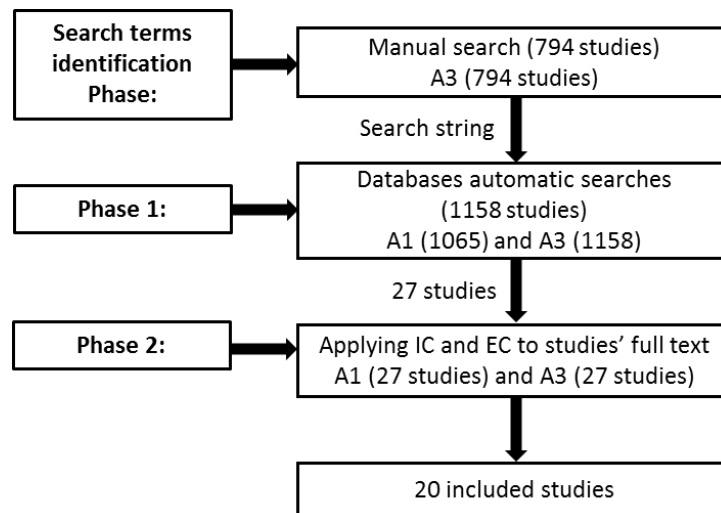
Search terms identification Phase:

Manual search (794 studies)
A3 (794 studies)

Search string

Phase 1:

Databases automatic searches (1158 studies)
A1 (1065) and A3 (1158)

27 studies

Phase 2:

Applying IC and EC to studies' full text
A1 (27 studies) and A3 (27 studies)

20 included studies